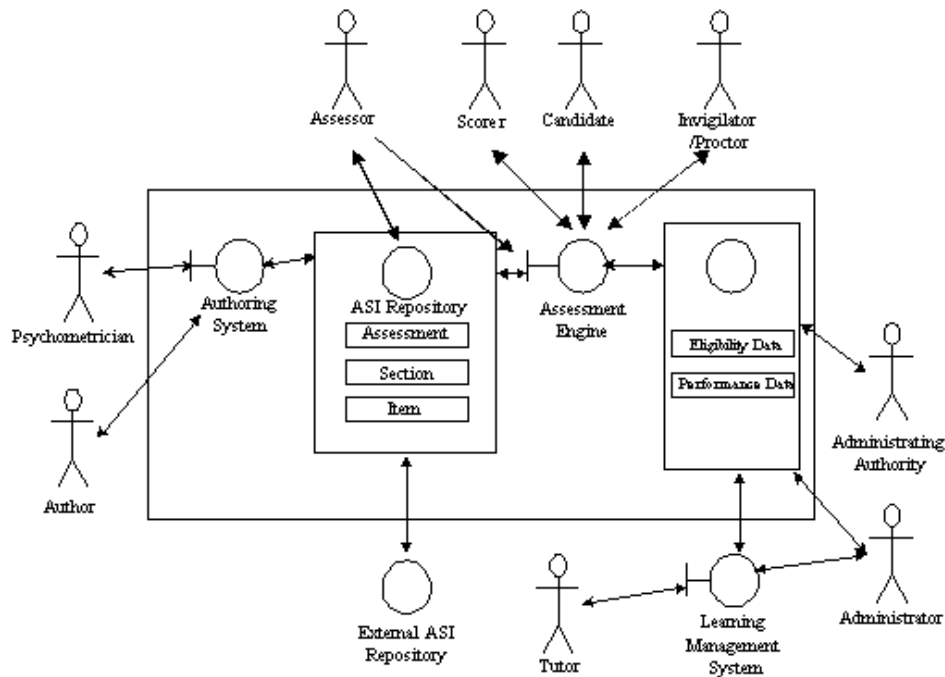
Assessor

Scorer

Candidate

Invigilator /Proctor

Psychometrician

Authoring System

ASI Repository

Assessment

Section

Item

Assessment Engine

Eligibility Data

Performance Data

Administrating Authority

Author

External ASI Repository

Tutor

Learning Management System

Administrator